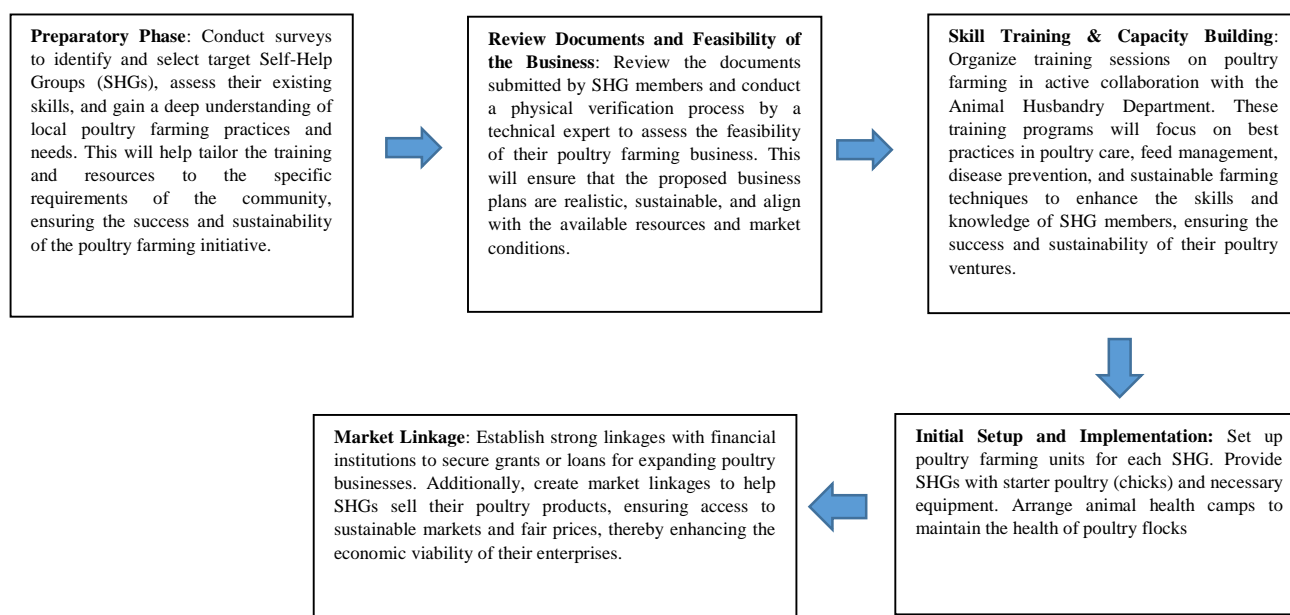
**Preparatory Phase**: Conduct surveys to identify and select target Self-Help Groups (SHGs), assess their existing skills, and gain a deep understanding of local poultry farming practices and needs. This will help tailor the training and resources to the specific requirements of the community, ensuring the success and sustainability of the poultry farming initiative.

**Review Documents and Feasibility of the Business**: Review the documents submitted by SHG members and conduct a physical verification process by a technical expert to assess the feasibility of their poultry farming business. This will ensure that the proposed business plans are realistic, sustainable, and align with the available resources and market conditions.

**Skill Training & Capacity Building**: Organize training sessions on poultry farming in active collaboration with the Animal Husbandry Department. These training programs will focus on best practices in poultry care, feed management, disease prevention, and sustainable farming techniques to enhance the skills and knowledge of SHG members, ensuring the success and sustainability of their poultry ventures.

**Initial Setup and Implementation:** Set up poultry farming units for each SHG. Provide SHGs with starter poultry (chicks) and necessary equipment. Arrange animal health camps to maintain the health of poultry flocks

**Market Linkage**: Establish strong linkages with financial institutions to secure grants or loans for expanding poultry businesses. Additionally, create market linkages to help SHGs sell their poultry products, ensuring access to sustainable markets and fair prices, thereby enhancing the economic viability of their enterprises.